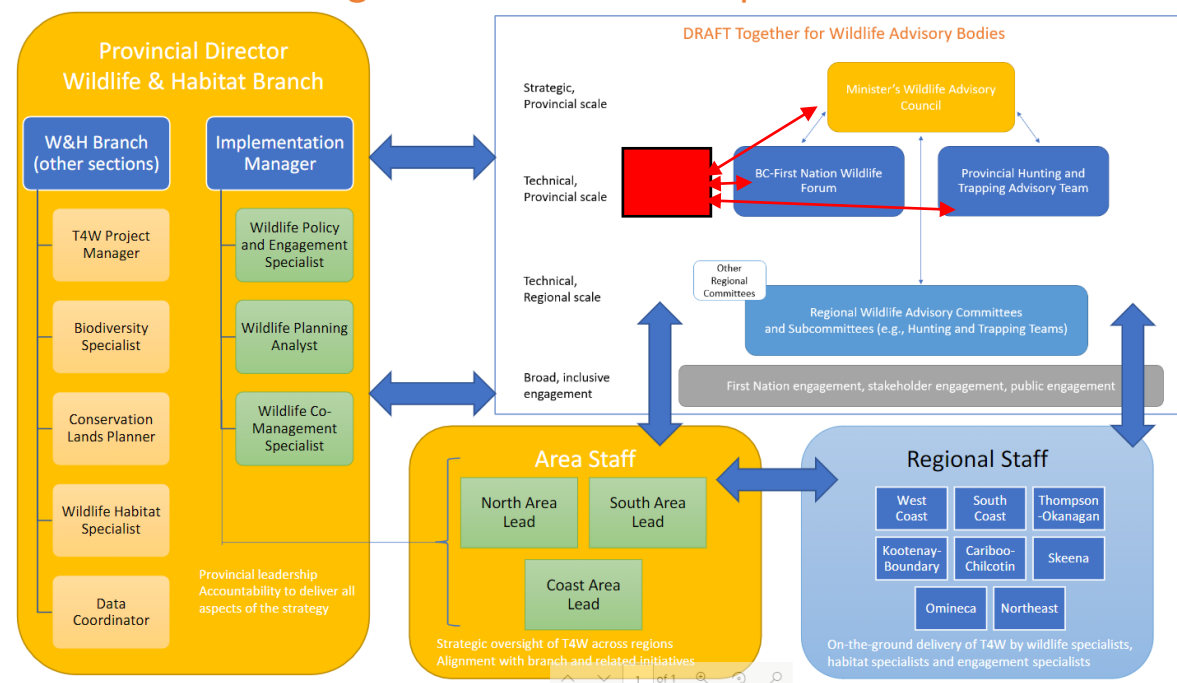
Provincial Director
Wildlife & Habitat Branch

W&H Branch (other sections)

Implementation Manager

T4W Project Manager

Biodiversity Specialist

Conservation Lands Planner

Wildlife Habitat Specialist

Data Coordinator

Wildlife Policy and Engagement Specialist

Wildlife Planning Analyst

Wildlife Co-Management Specialist

Provincial leadership
Accountability to deliver all aspects of the strategy

DRAFT Together for Wildlife Advisory Bodies

Strategic, Provincial scale

Minister's Wildlife Advisory Council

Technical, Provincial scale

BC-First Nation Wildlife Forum

Provincial Hunting and Trapping Advisory Team

Technical, Regional scale

Other Regional Committees

Regional Wildlife Advisory Committees and Subcommittees (e.g., Hunting and Trapping Teams)

Broad, inclusive engagement

First Nation engagement, stakeholder engagement, public engagement

Area Staff

North Area Lead

South Area Lead

Coast Area Lead

Strategic oversight of T4W across regions
Alignment with branch and related initiatives

Regional Staff

West Coast

South Coast

Thompson-Okanagan

Kootenay-Boundary

Cariboo-Chilcotin

Skeena

Omineca

Northeast

On-the-ground delivery of T4W by wildlife specialists, habitat specialists and engagement specialists

1 of 1